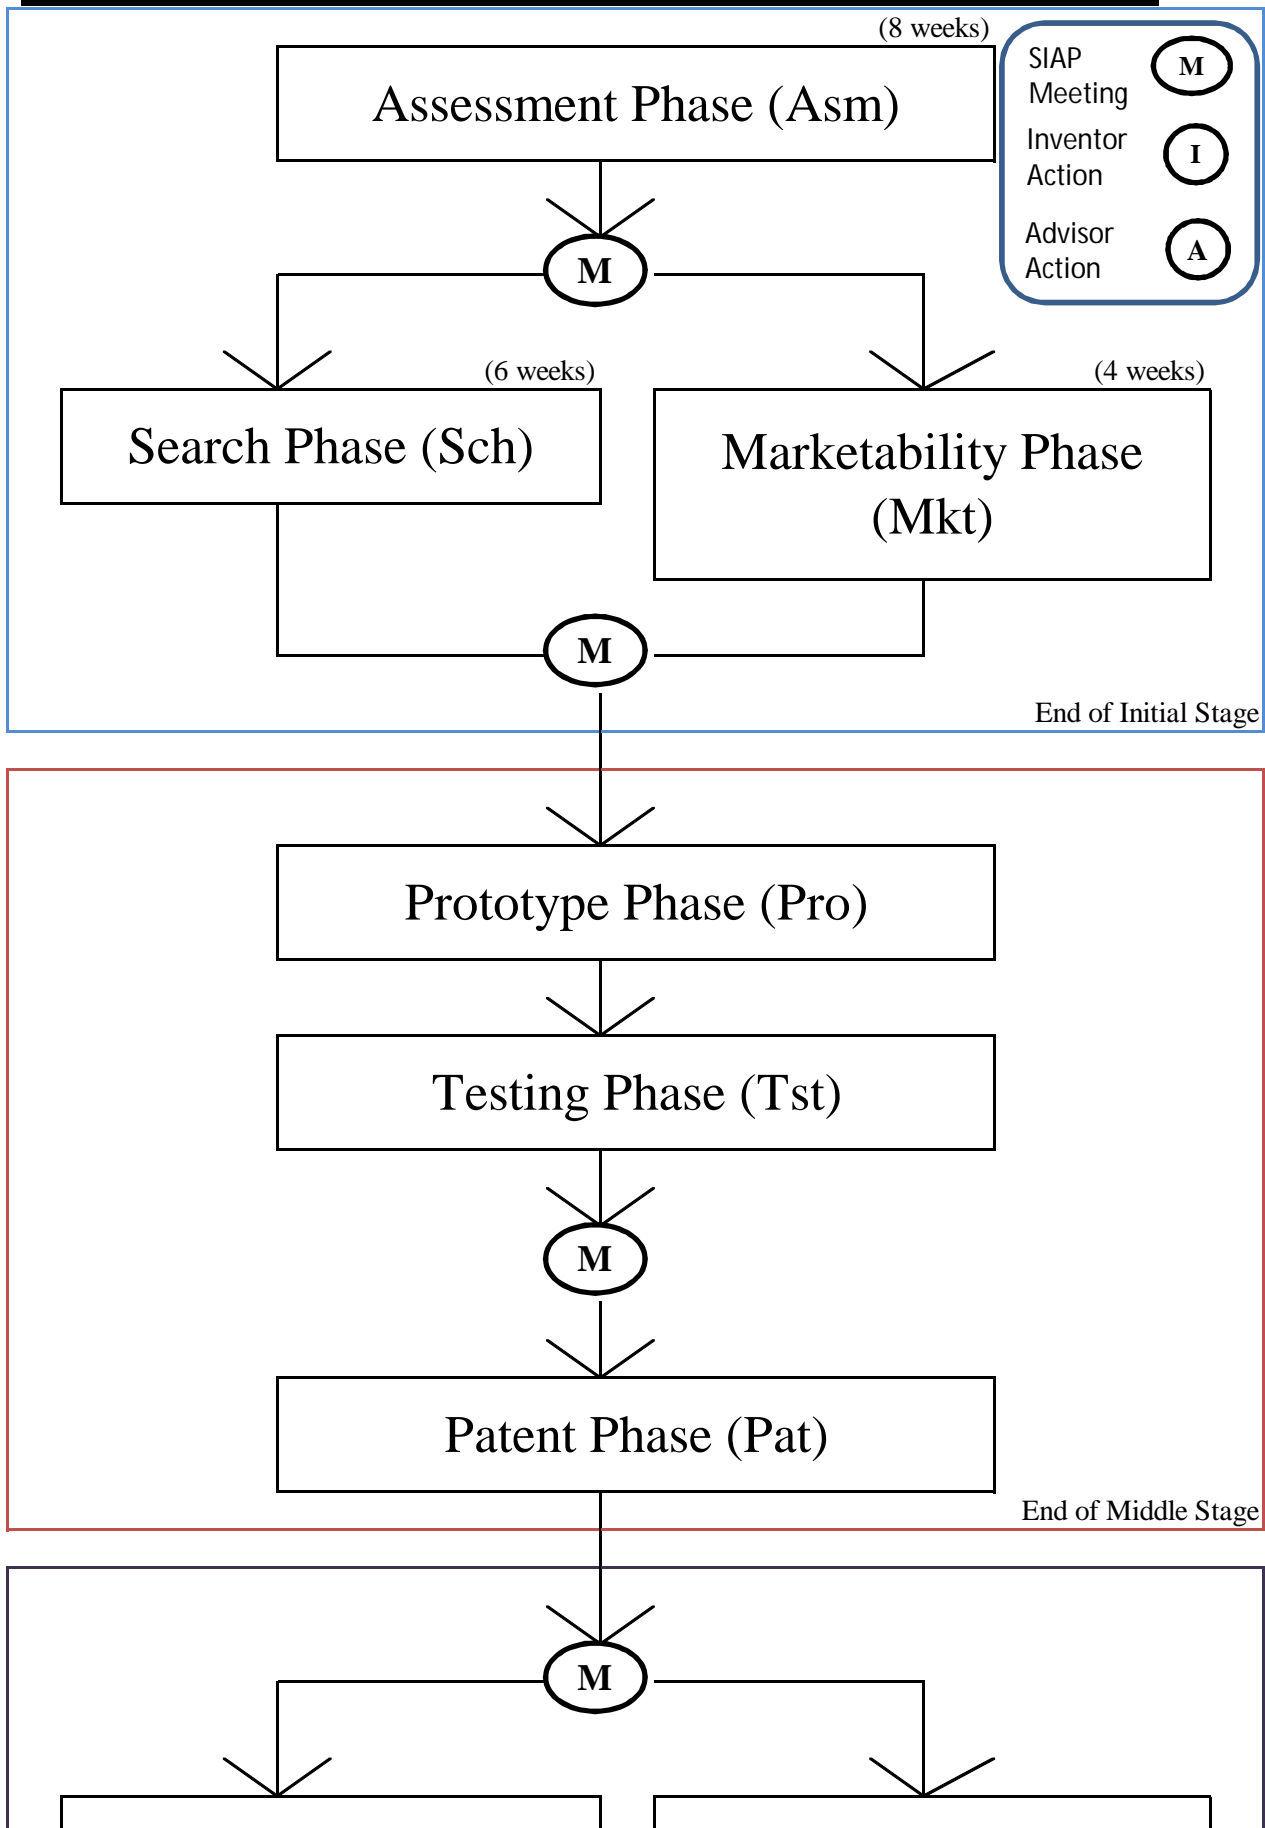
(8 weeks)

Assessment Phase (Asm)

SIAP Meeting M

Inventor Action I

Advisor Action A

M

(6 weeks)

Search Phase (Sch)

(4 weeks)

Marketability Phase (Mkt)

M

End of Initial Stage

Prototype Phase (Pro)

Testing Phase (Tst)

M

Patent Phase (Pat)

End of Middle Stage

M